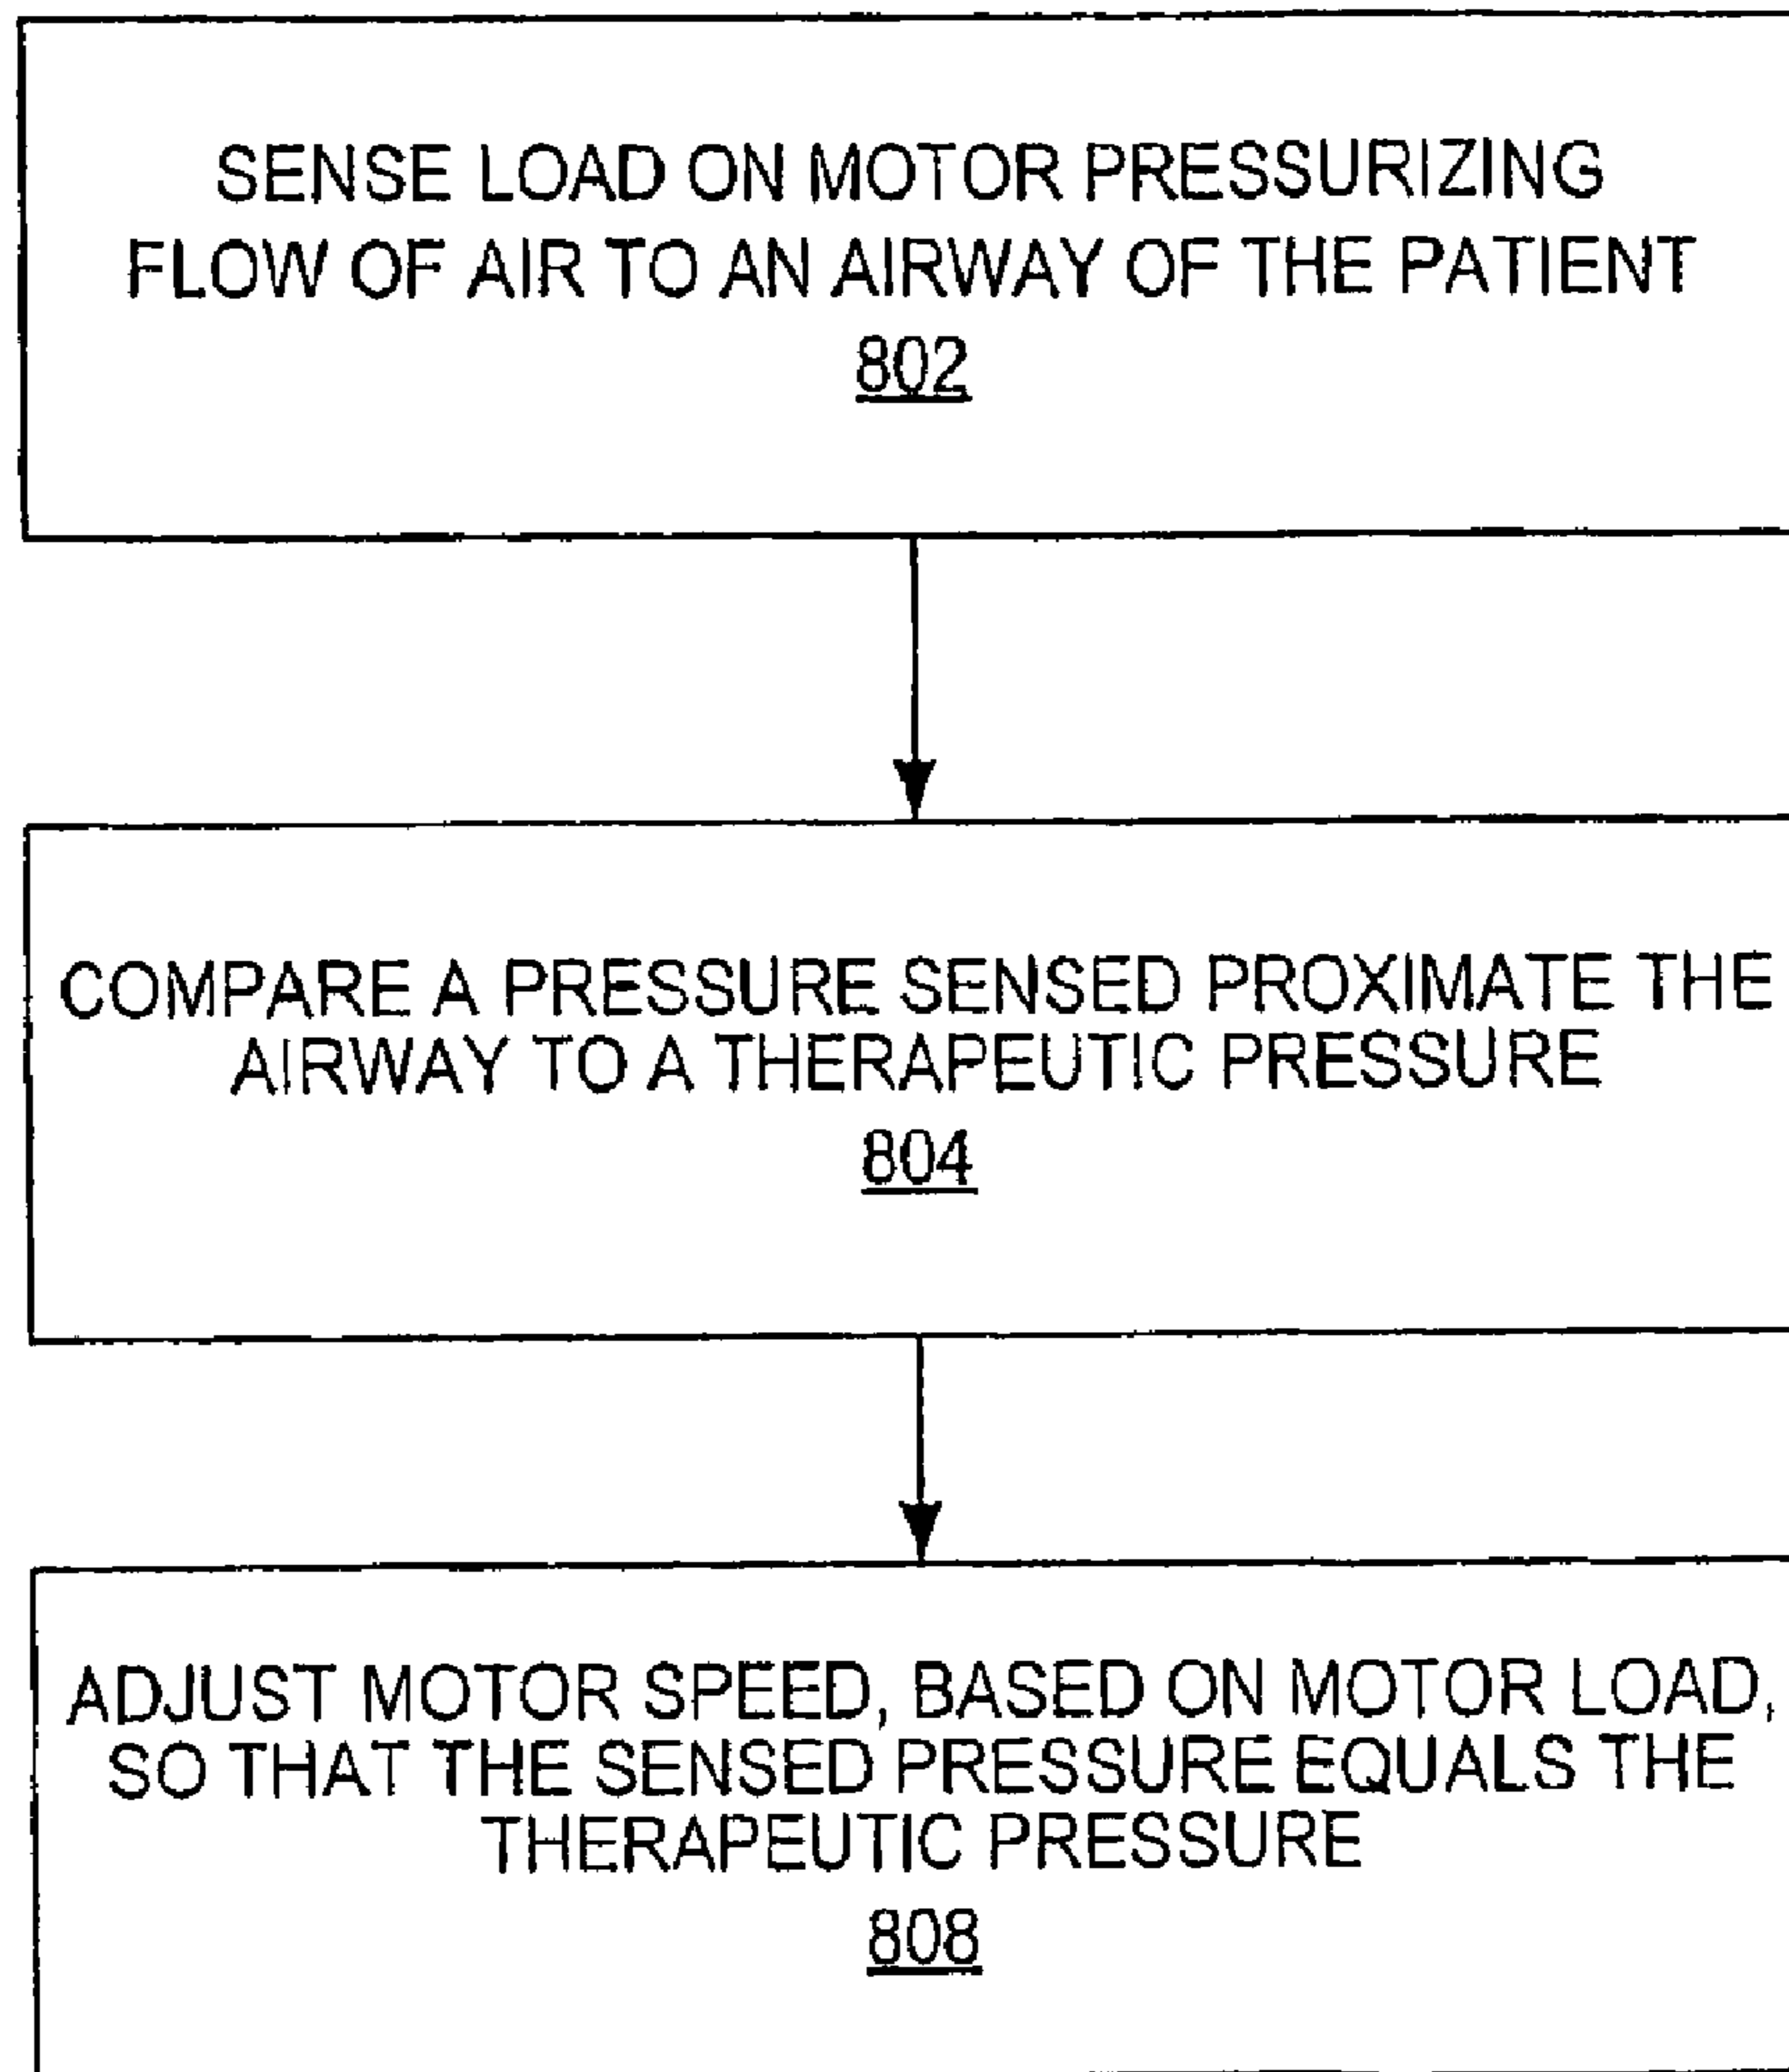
SENSE LOAD ON MOTOR PRESSURIZING FLOW OF AIR TO AN AIRWAY OF THE PATIENT
802

COMPARE A PRESSURE SENSED PROXIMATE THE AIRWAY TO A THERAPEUTIC PRESSURE
804

ADJUST MOTOR SPEED, BASED ON MOTOR LOAD, SO THAT THE SENSED PRESSURE EQUALS THE THERAPEUTIC PRESSURE
808